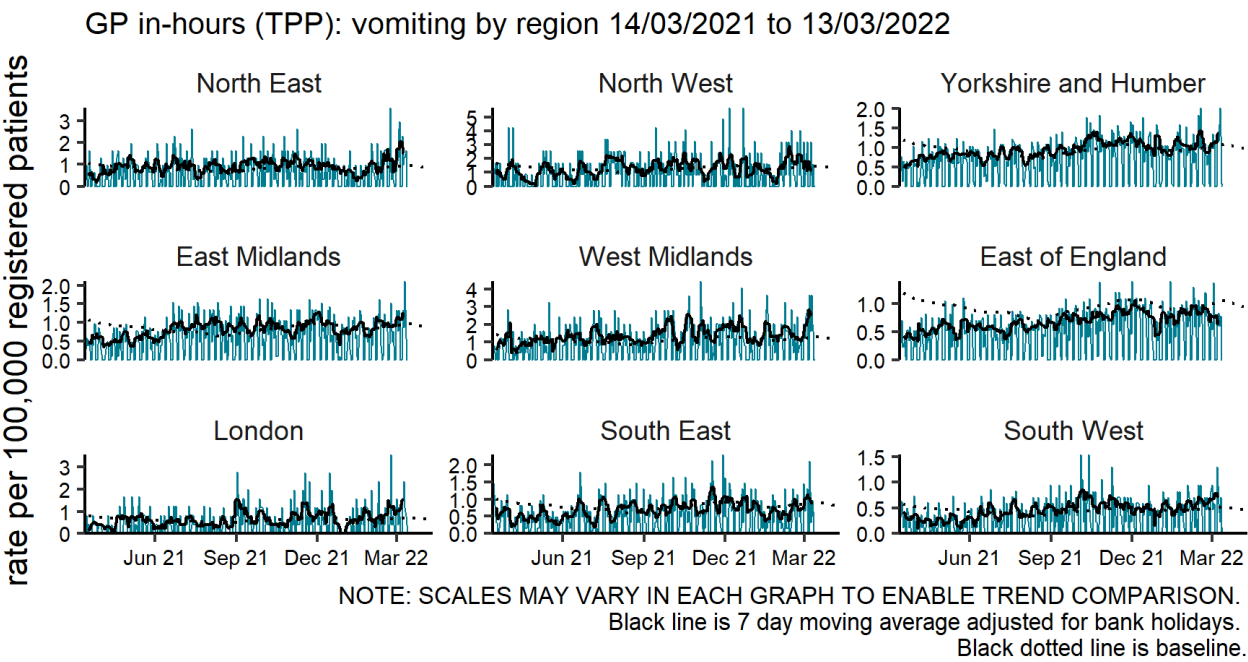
GP in-hours (TPP): vomiting by region 14/03/2021 to 13/03/2022

rate per 100,000 registered patients

North East
3
2
1
0

North West
5
4
3
2
1
0

Yorkshire and Humber
2.0
1.5
1.0
0.5
0.0

East Midlands
2.0
1.5
1.0
0.5
0.0

West Midlands
4
3
2
1
0

East of England
1.0
0.5
0.0

London
3
2
1
0
Jun 21
Sep 21
Dec 21
Mar 22

South East
2.0
1.5
1.0
0.5
0.0
Jun 21
Sep 21
Dec 21
Mar 22

South West
1.5
1.0
0.5
0.0
Jun 21
Sep 21
Dec 21
Mar 22

NOTE: SCALES MAY VARY IN EACH GRAPH TO ENABLE TREND COMPARISON.
Black line is 7 day moving average adjusted for bank holidays.
Black dotted line is baseline.